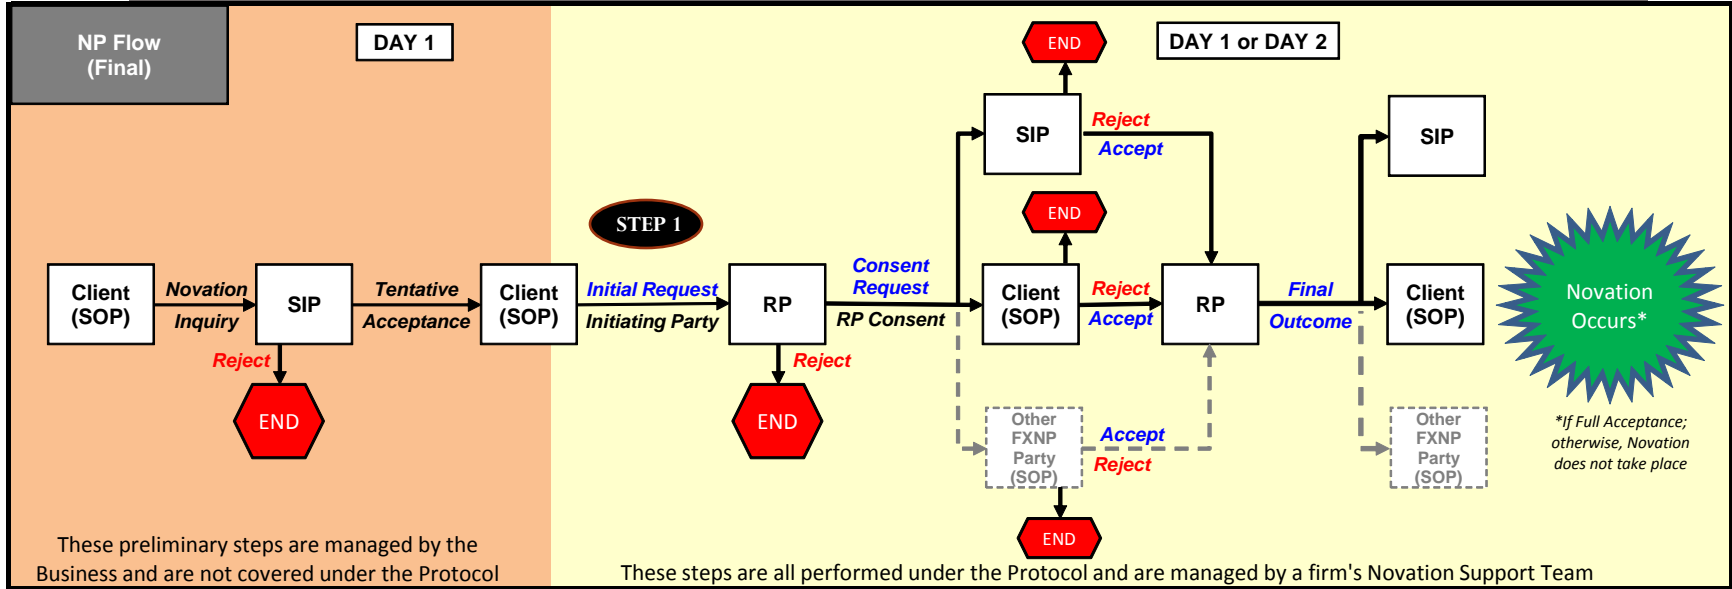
NP Flow
(Final)

DAY 1

DAY 1 or DAY 2

Client
(SOP)

Novation
Inquiry

SIP

Reject

END

Tentative
Acceptance

Client
(SOP)

STEP 1

Initial Request

Initiating Party

RP

Reject

END

Consent
Request

RP Consent

END

SIP

Reject

Accept

END

Client
(SOP)

Reject

Accept

RP

Final

Outcome

SIP

Client
(SOP)

Novation
Occurs*

Other
FXNP
Party
(SOP)

Accept

Reject

END

Other
FXNP
Party
(SOP)

*If Full Acceptance; otherwise, Novation does not take place

These preliminary steps are managed by the Business and are not covered under the Protocol

These steps are all performed under the Protocol and are managed by a firm's Novation Support Team